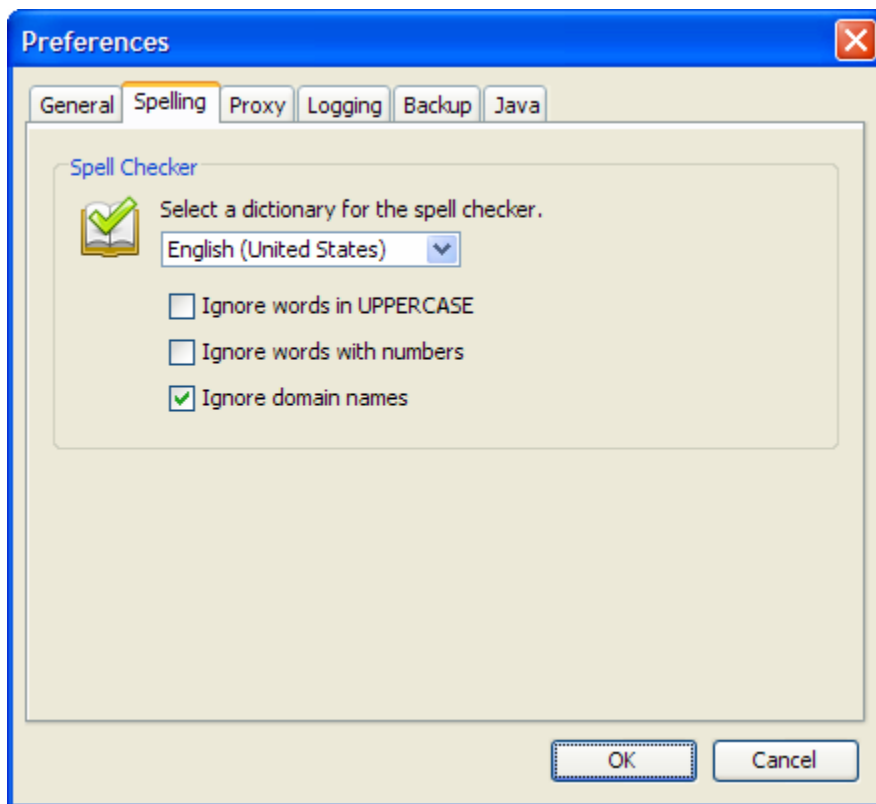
Preferences

General Spelling Proxy Logging Backup Java

Spell Checker

Select a dictionary for the spell checker.

English (United States)

Ignore words in UPPERCASE

Ignore words with numbers

Ignore domain names

OK Cancel